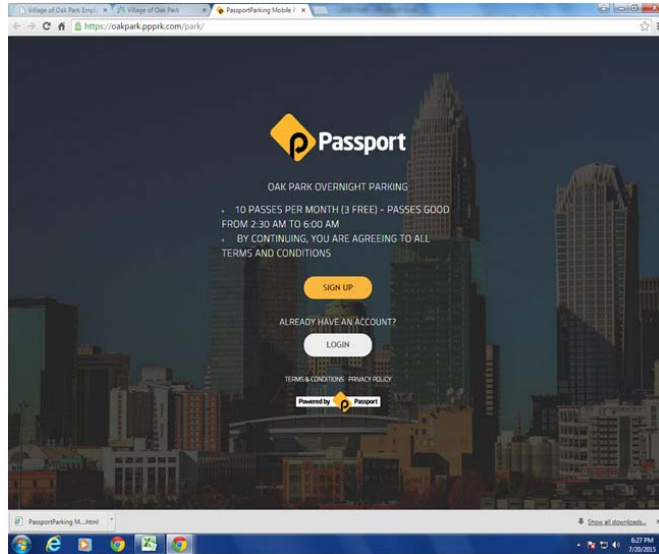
Village of Oak Park Empl ×
Village of Oak Park ×
PassportParking Mobile P ×

https://oakpark.ppprk.com/park/

Passport

OAK PARK OVERNIGHT PARKING

- 10 PASSES PER MONTH (3 FREE) - PASSES GOOD FROM 2:30 AM TO 6:00 AM
- BY CONTINUING, YOU ARE AGREEING TO ALL TERMS AND CONDITIONS

SIGN UP

ALREADY HAVE AN ACCOUNT?

LOGIN

TERMS & CONDITIONS PRIVACY POLICY

Powered by Passport

PassportParking M....html

Show all downloads...

6:27 PM
7/20/2015